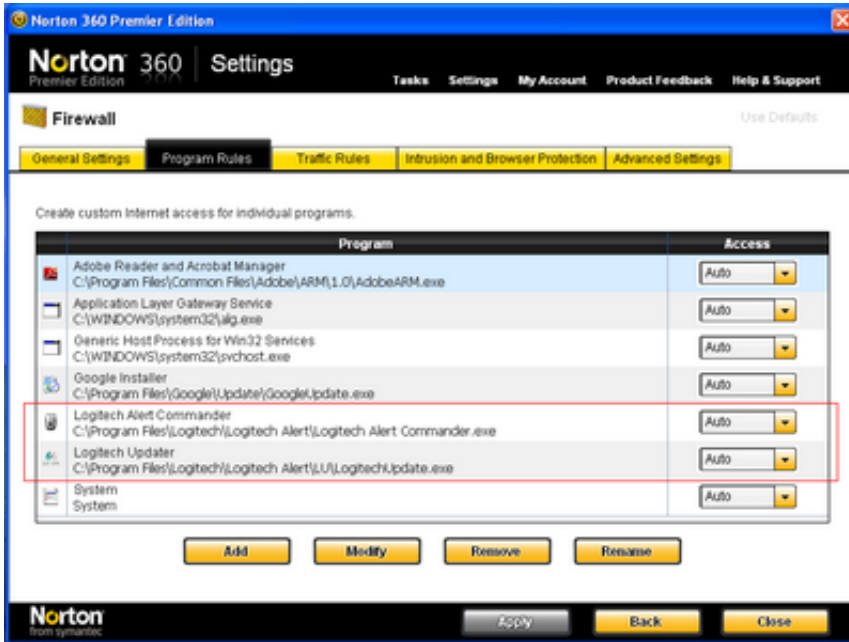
Norton 360 Premier Edition

Norton 360 Premier Edition | Settings

Tasks Settings My Account Product Feedback Help & Support

Firewall

Use Defaults

General Settings | Program Rules | Traffic Rules | Intrusion and Browser Protection | Advanced Settings

Create custom Internet access for individual programs.

| Program | Access |
|---|---|
| Adobe Reader and Acrobat Manager C:\Program Files\Common Files\Adobe\ARM\1.0\AdobeARM.exe | Auto |
| Application Layer Gateway Service C:\WINDOWS\system32\alg.exe | Auto |
| Generic Host Process for Win32 Services C:\WINDOWS\system32\svchost.exe | Auto |
| Google Installer C:\Program Files\Google\Update\GoogleUpdate.exe | Auto |
| Logitech Alert Commander C:\Program Files\Logitech\Logitech Alert\Logitech Alert Commander.exe | Auto |
| Logitech Updater C:\Program Files\Logitech\Logitech Alert\LU\LogitechUpdate.exe | Auto |
| System System | Auto |

Add Modify Remove Rename

Norton from symantec

Apply Back Close